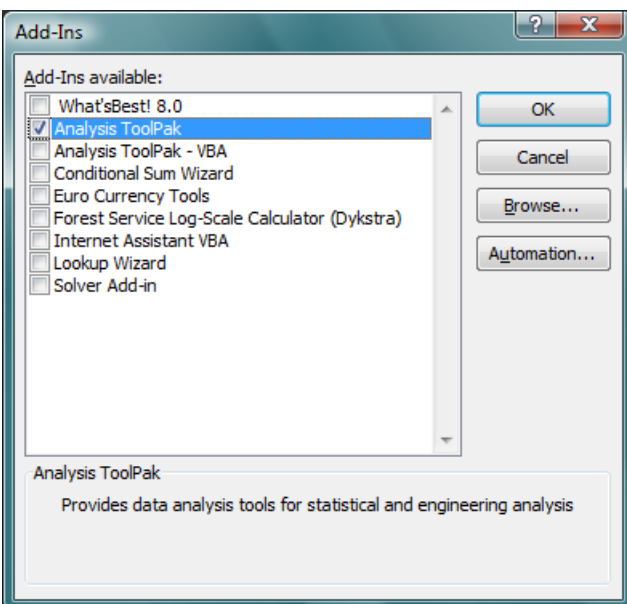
Add-Ins

?

X

Add-Ins available:

What'sBest! 8.0
Analysis ToolPak
Analysis ToolPak - VBA
Conditional Sum Wizard
Euro Currency Tools
Forest Service Log-Scale Calculator (Dykstra)
Internet Assistant VBA
Lookup Wizard
Solver Add-in

OK

Cancel

Browse...

Automation...

Analysis ToolPak

Provides data analysis tools for statistical and engineering analysis